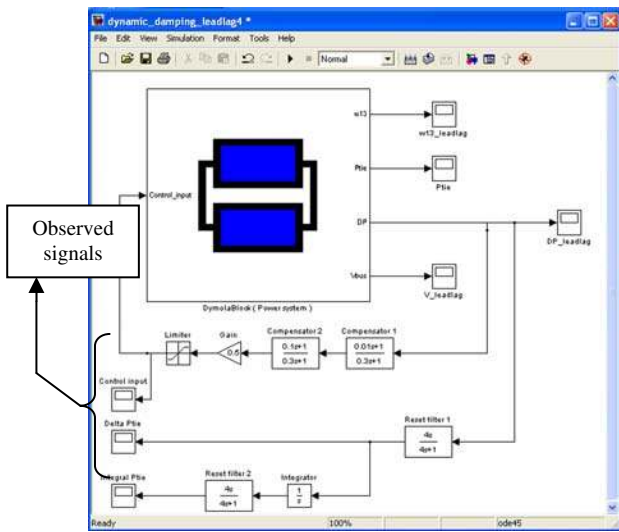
dynamic_damping_leadlag4 *

File Edit View Simulation Format Tools Help

Normal

Control_input

w13

w13_leadlag

Ptie

Ptie

DP

DP_leadlag

Vbus

V_leadlag

DymolaBlock ( Power system )

Observed signals

Limiter

Gain

0.5

Compensator 2

$\frac{0.1s+1}{0.3s+1}$

Compensator 1

$\frac{0.01s+1}{0.3s+1}$

Control input

Delta Ptie

Reset filter 1

$\frac{4s}{4s+1}$

Integral Ptie

Reset filter 2

$\frac{4s}{4s+1}$

Integrator

$\frac{1}{s}$

Ready

100%

ode45